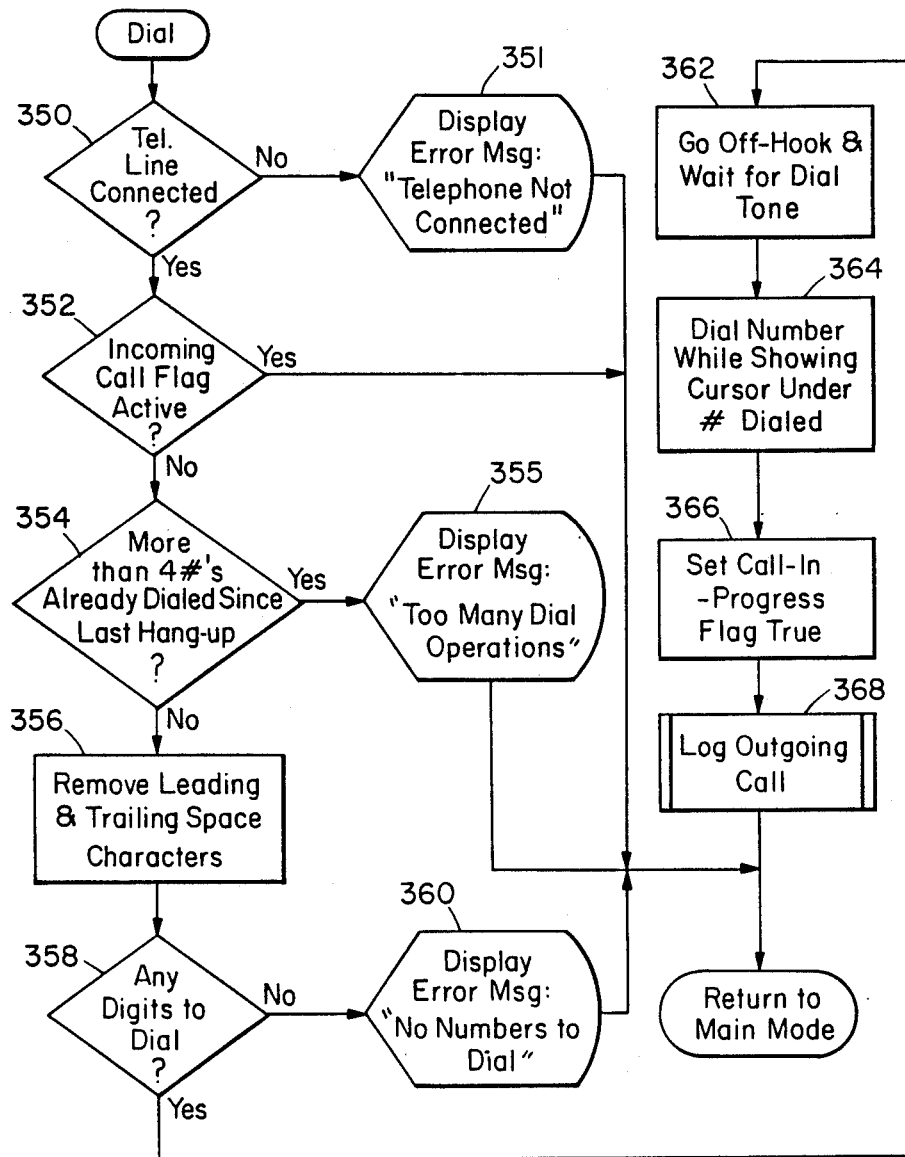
Dial

350
Tel. Line Connected ?

No

351
Display Error Msg: "Telephone Not Connected"

Yes

352
Incoming Call Flag Active ?

Yes

No

354
More than 4#'s Already Dialed Since Last Hang-up ?

Yes

355
Display Error Msg: "Too Many Dial Operations"

No

356
Remove Leading & Trailing Space Characters

358
Any Digits to Dial ?

No

360
Display Error Msg: "No Numbers to Dial"

Yes

362
Go Off-Hook & Wait for Dial Tone

364
Dial Number While Showing Cursor Under # Dialed

366
Set Call-In -Progress Flag True

368
Log Outgoing Call

Return to Main Mode